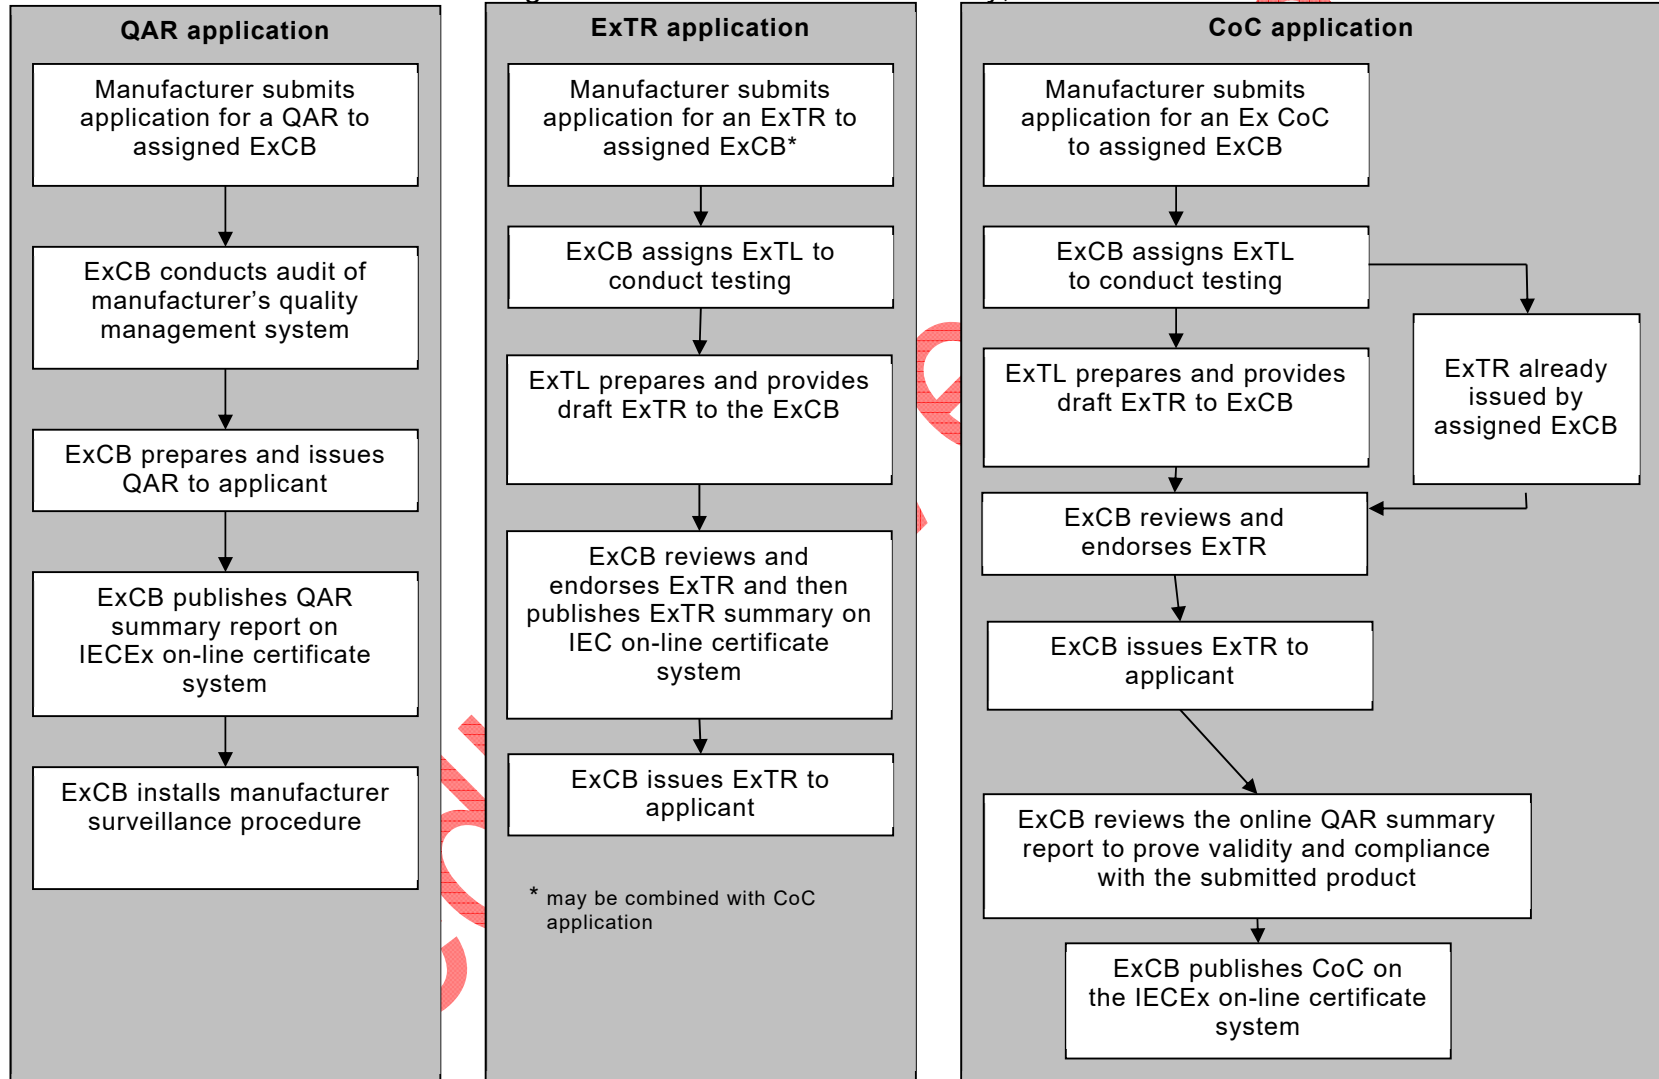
QAR application

Manufacturer submits application for a QAR to assigned ExCB

ExCB conducts audit of manufacturer’s quality management system

ExCB prepares and issues QAR to applicant

ExCB publishes QAR summary report on IECEx on-line certificate system

ExCB installs manufacturer surveillance procedure

ExTR application

Manufacturer submits application for an ExTR to assigned ExCB*

ExCB assigns ExTL to conduct testing

ExTL prepares and provides draft ExTR to the ExCB

ExCB reviews and endorses ExTR and then publishes ExTR summary on IEC on-line certificate system

ExCB issues ExTR to applicant

* may be combined with CoC application

CoC application

Manufacturer submits application for an Ex CoC to assigned ExCB

ExCB assigns ExTL to conduct testing

ExTL prepares and provides draft ExTR to ExCB

ExTR already issued by assigned ExCB

ExCB reviews and endorses ExTR

ExCB issues ExTR to applicant

ExCB reviews the online QAR summary report to prove validity and compliance with the submitted product

ExCB publishes CoC on the IECEx on-line certificate system